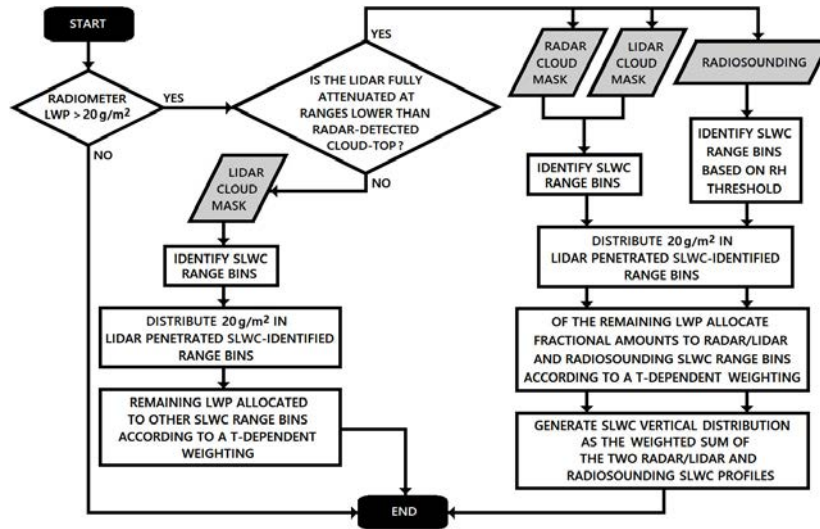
START

RADIOMETER LWP > 20 g/m$^2$

YES

NO

IS THE LIDAR FULLY ATTENUATED AT RANGES LOWER THAN RADAR-DETECTED CLOUD-TOP ?

YES

NO

RADAR CLOUD MASK

LIDAR CLOUD MASK

RADIOSOUNDING

IDENTIFY SLWC RANGE BINS

IDENTIFY SLWC RANGE BINS BASED ON RH THRESHOLD

DISTRIBUTE 20 g/m$^2$ IN LIDAR PENETRATED SLWC-IDENTIFIED RANGE BINS

OF THE REMAINING LWP ALLOCATE FRACTIONAL AMOUNTS TO RADAR/LIDAR AND RADIOSOUNDING SLWC RANGE BINS ACCORDING TO A T-DEPENDENT WEIGHTING

GENERATE SLWC VERTICAL DISTRIBUTION AS THE WEIGHTED SUM OF THE TWO RADAR/LIDAR AND RADIOSOUNDING SLWC PROFILES

LIDAR CLOUD MASK

IDENTIFY SLWC RANGE BINS

DISTRIBUTE 20 g/m$^2$ IN LIDAR PENETRATED SLWC-IDENTIFIED RANGE BINS

REMAINING LWP ALLOCATED TO OTHER SLWC RANGE BINS ACCORDING TO A T-DEPENDENT WEIGHTING

END